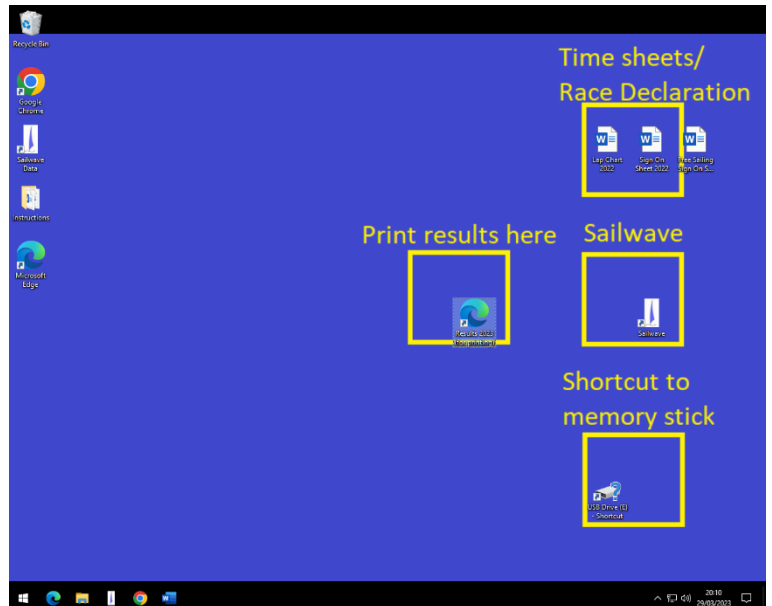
Recycle Bin

Google Chrome

Sailwave Data

Instructions

Microsoft Edge

Time sheets/ Race Declaration

Lap Chart 2022

Sign On Sheet 2022

Free Sailing Sign On S...

Print results here

Results 2023 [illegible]

Sailwave

Sailwave

Shortcut to memory stick

USB Drive (E) - Shortcut

20:10
29/03/2023